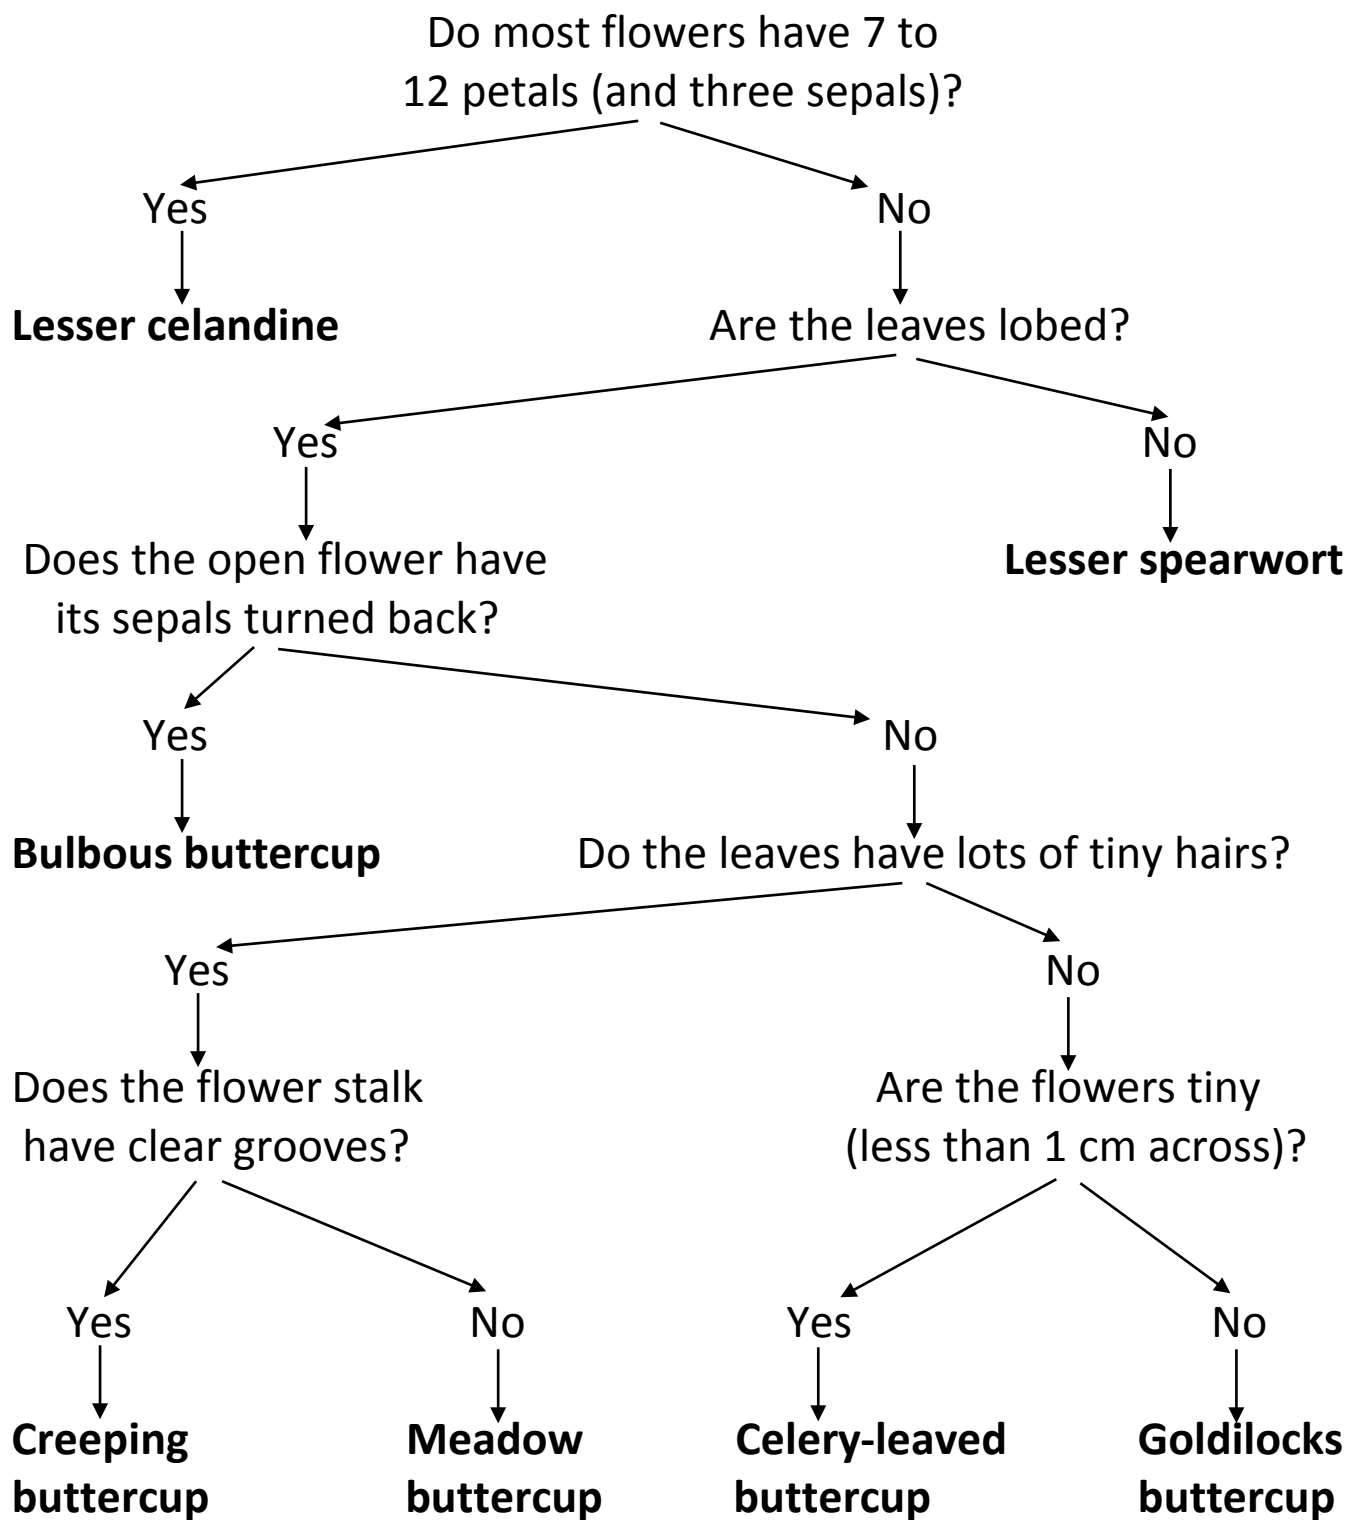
Do most flowers have 7 to 12 petals (and three sepals)?

Yes

Lesser celandine

No

Are the leaves lobed?

Yes

Does the open flower have its sepals turned back?

No

Lesser spearwort

Yes

Bulbous buttercup

No

Do the leaves have lots of tiny hairs?

Yes

Does the flower stalk have clear grooves?

No

Are the flowers tiny (less than 1 cm across)?

Yes

Creeping buttercup

No

Meadow buttercup

Yes

Celery-leaved buttercup

No

Goldilocks buttercup